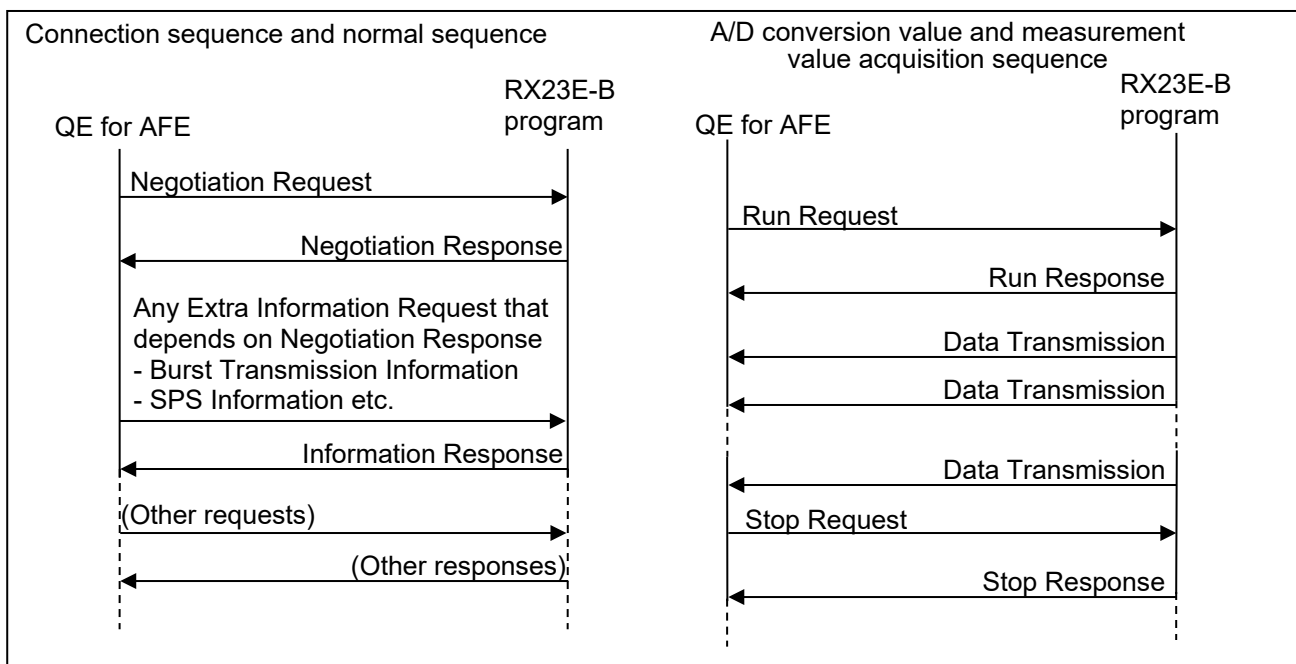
Connection sequence and normal sequence

QE for AFE

RX23E-B program

Negotiation Request

Negotiation Response

Any Extra Information Request that depends on Negotiation Response
- Burst Transmission Information
- SPS Information etc.

Information Response

(Other requests)

(Other responses)

A/D conversion value and measurement value acquisition sequence

QE for AFE

RX23E-B program

Run Request

Run Response

Data Transmission

Data Transmission

Data Transmission

Stop Request

Stop Response